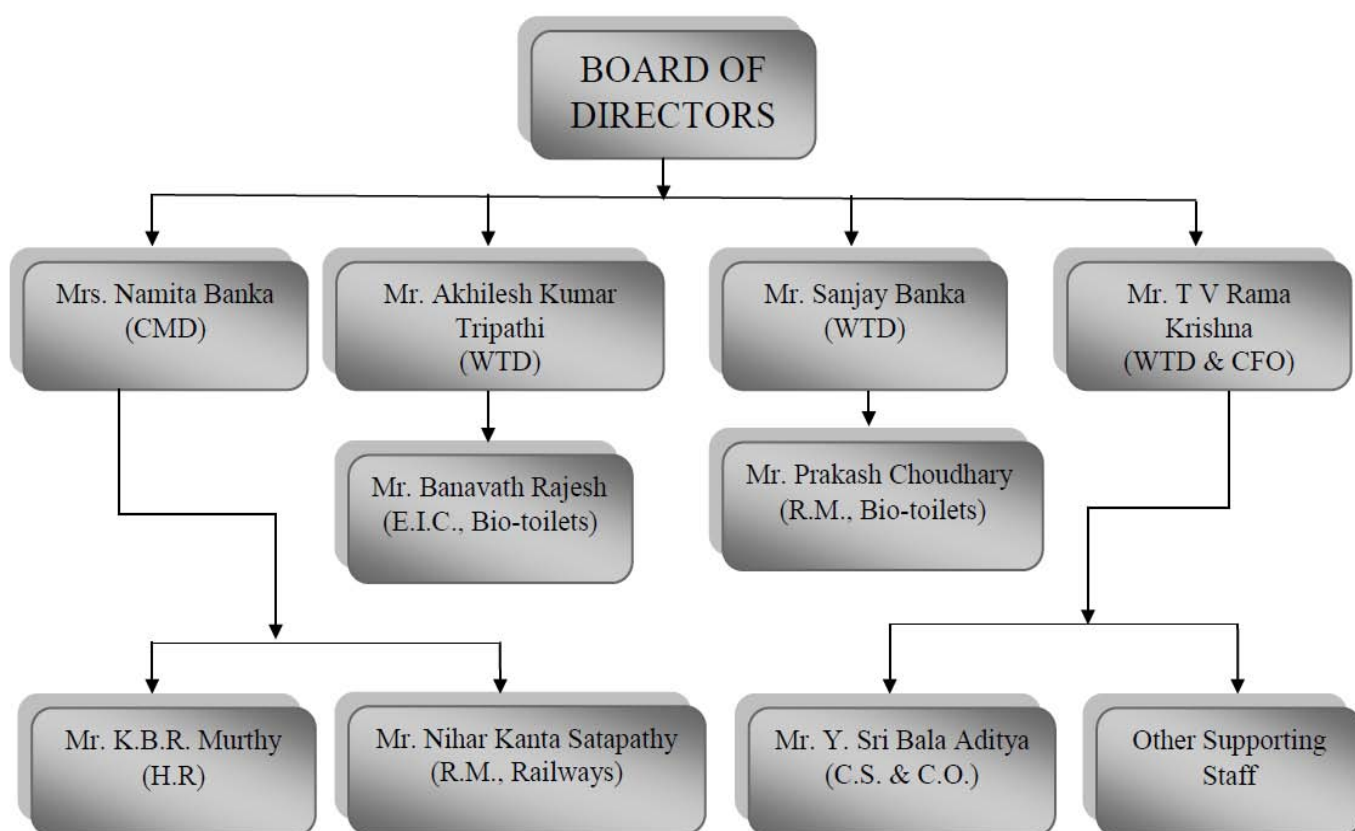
BOARD OF DIRECTORS

Mrs. Namita Banka (CMD)

Mr. Akhilesh Kumar Tripathi (WTD)

Mr. Sanjay Banka (WTD)

Mr. T V Rama Krishna (WTD & CFO)

Mr. Banavath Rajesh (E.I.C., Bio-toilets)

Mr. Prakash Choudhary (R.M., Bio-toilets)

Mr. K.B.R. Murthy (H.R)

Mr. Nihar Kanta Satapathy (R.M., Railways)

Mr. Y. Sri Bala Aditya (C.S. & C.O.)

Other Supporting Staff